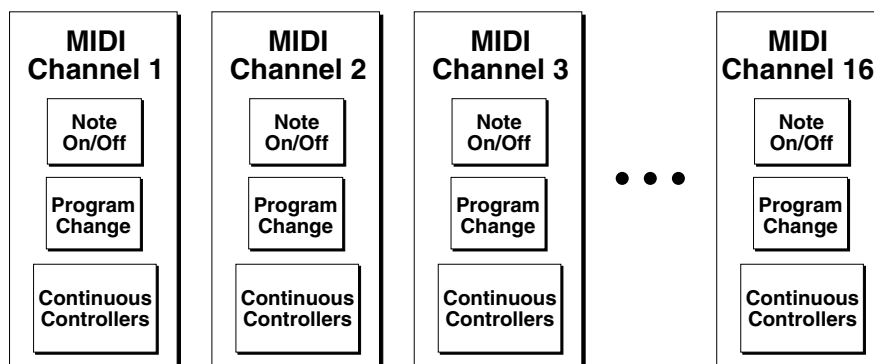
MIDI Channel 1

Note On/Off

Program Change

Continuous Controllers

MIDI Channel 2

Note On/Off

Program Change

Continuous Controllers

MIDI Channel 3

Note On/Off

Program Change

Continuous Controllers

• • •

MIDI Channel 16

Note On/Off

Program Change

Continuous Controllers